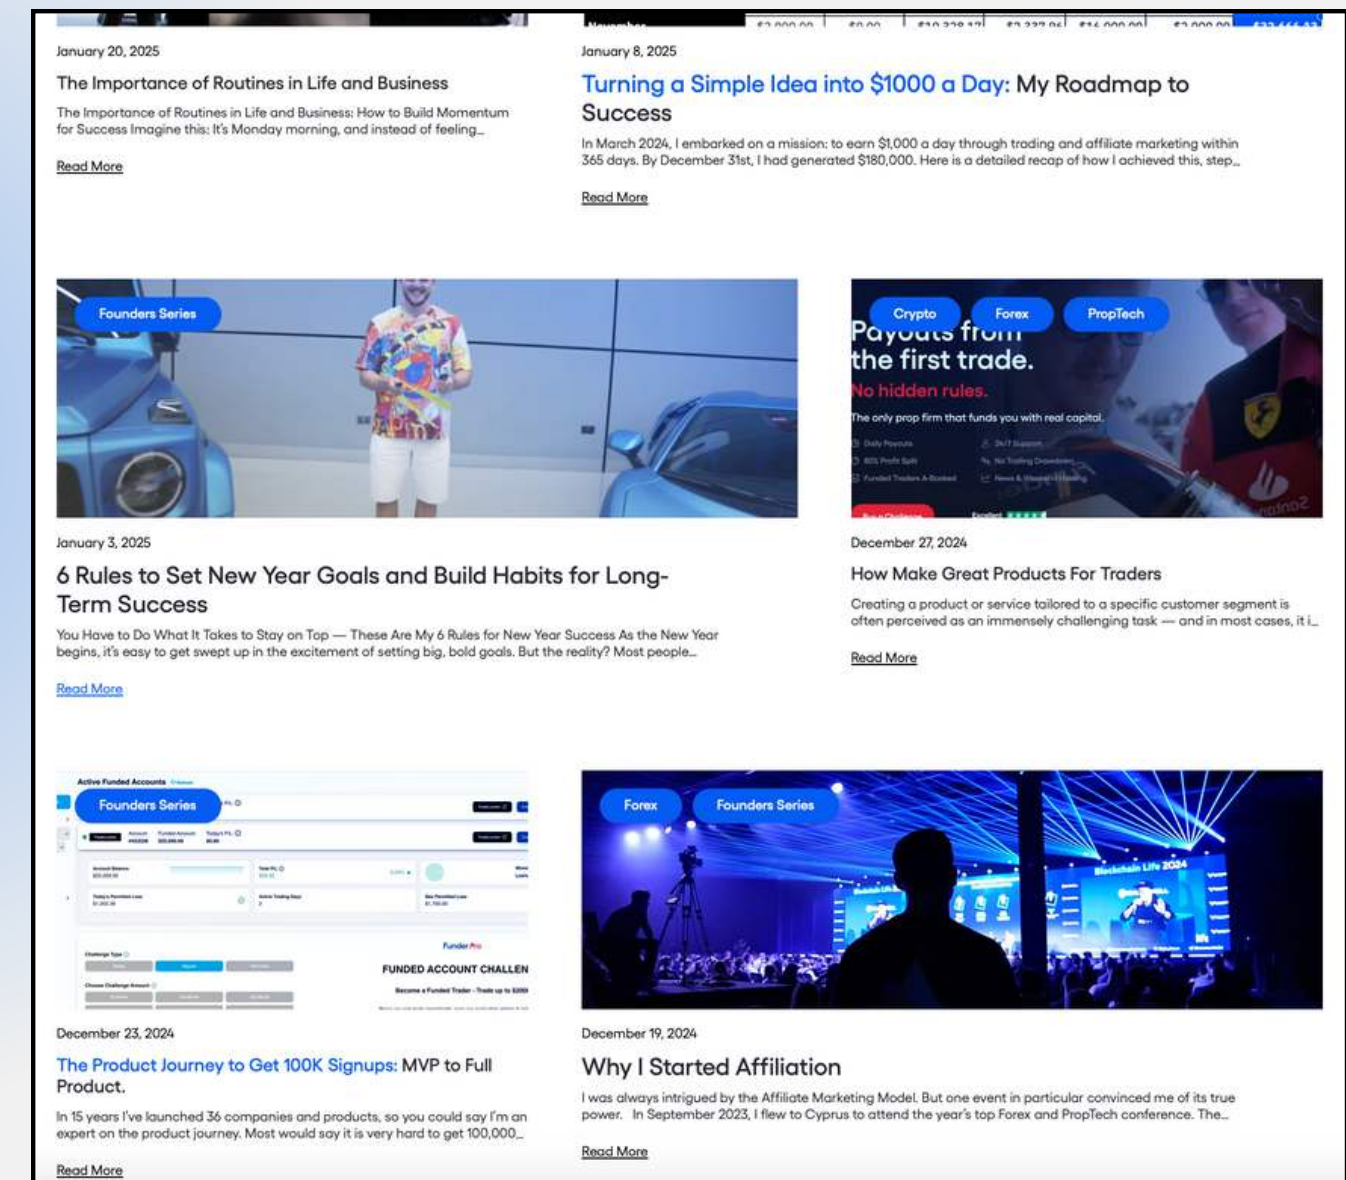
January 20, 2025

The Importance of Routines in Life and Business

The Importance of Routines in Life and Business: How to Build Momentum for Success Imagine this: It's Monday morning, and instead of feeling...

Read More

January 8, 2025

Turning a Simple Idea into $1000 a Day: My Roadmap to Success

In March 2024, I embarked on a mission: to earn $1,000 a day through trading and affiliate marketing within 365 days. By December 31st, I had generated $180,000. Here is a detailed recap of how I achieved this, step...

Read More

Founders Series

Crypto Forex PropTech

Payouts from the first trade.

No hidden rules.

The only prop firm that funds you with real capital.

January 3, 2025

6 Rules to Set New Year Goals and Build Habits for Long-Term Success

You Have to Do What It Takes to Stay on Top — These Are My 6 Rules for New Year Success As the New Year begins, it's easy to get swept up in the excitement of setting big, bold goals. But the reality? Most people...

Read More

December 27, 2024

How Make Great Products For Traders

Creating a product or service tailored to a specific customer segment is often perceived as an immensely challenging task — and in most cases, it i...

Read More

Active Funded Accounts

Founders Series

FUNDED ACCOUNT CHALLEN

Forex Founders Series

Blockchain Life 2024

December 23, 2024

The Product Journey to Get 100K Signups: MVP to Full Product.

In 15 years I've launched 36 companies and products, so you could say I'm an expert on the product journey. Most would say it is very hard to get 100,000...

Read More

December 19, 2024

Why I Started Affiliation

I was always intrigued by the Affiliate Marketing Model. But one event in particular convinced me of its true power. In September 2023, I flew to Cyprus to attend the year's top Forex and PropTech conference. The...

Read More